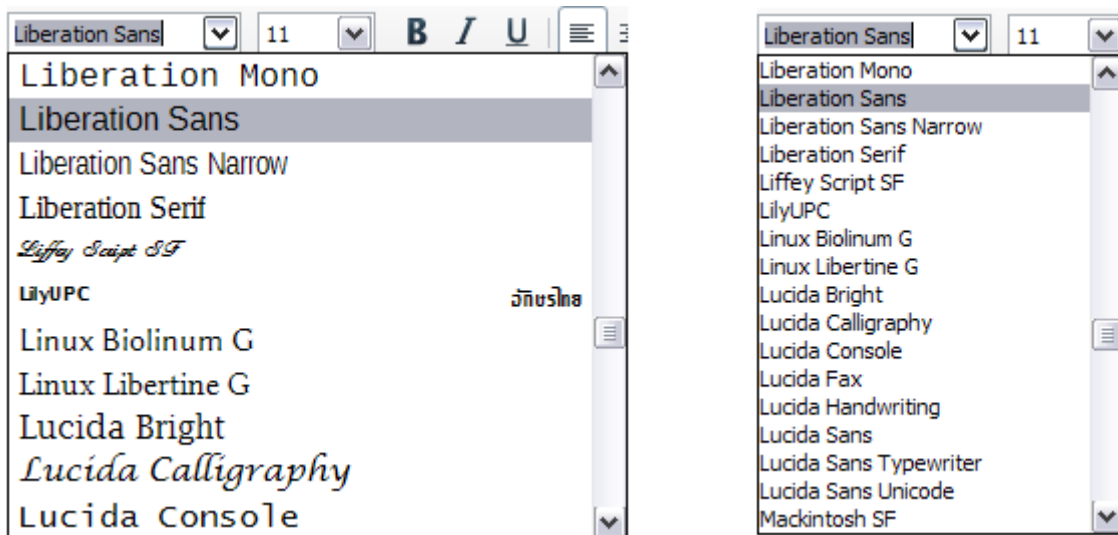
Liberation Sans
11
B I U

Liberation Mono
Liberation Sans
Liberation Sans Narrow
Liberation Serif
Liffey Script SF
LilyUPC อักษรไทย
Linux Biolinum G
Linux Libertine G
Lucida Bright
Lucida Calligraphy
Lucida Console

Liberation Sans
11

Liberation Mono
Liberation Sans
Liberation Sans Narrow
Liberation Serif
Liffey Script SF
LilyUPC
Linux Biolinum G
Linux Libertine G
Lucida Bright
Lucida Calligraphy
Lucida Console
Lucida Fax
Lucida Handwriting
Lucida Sans
Lucida Sans Typewriter
Lucida Sans Unicode
Mackintosh SF